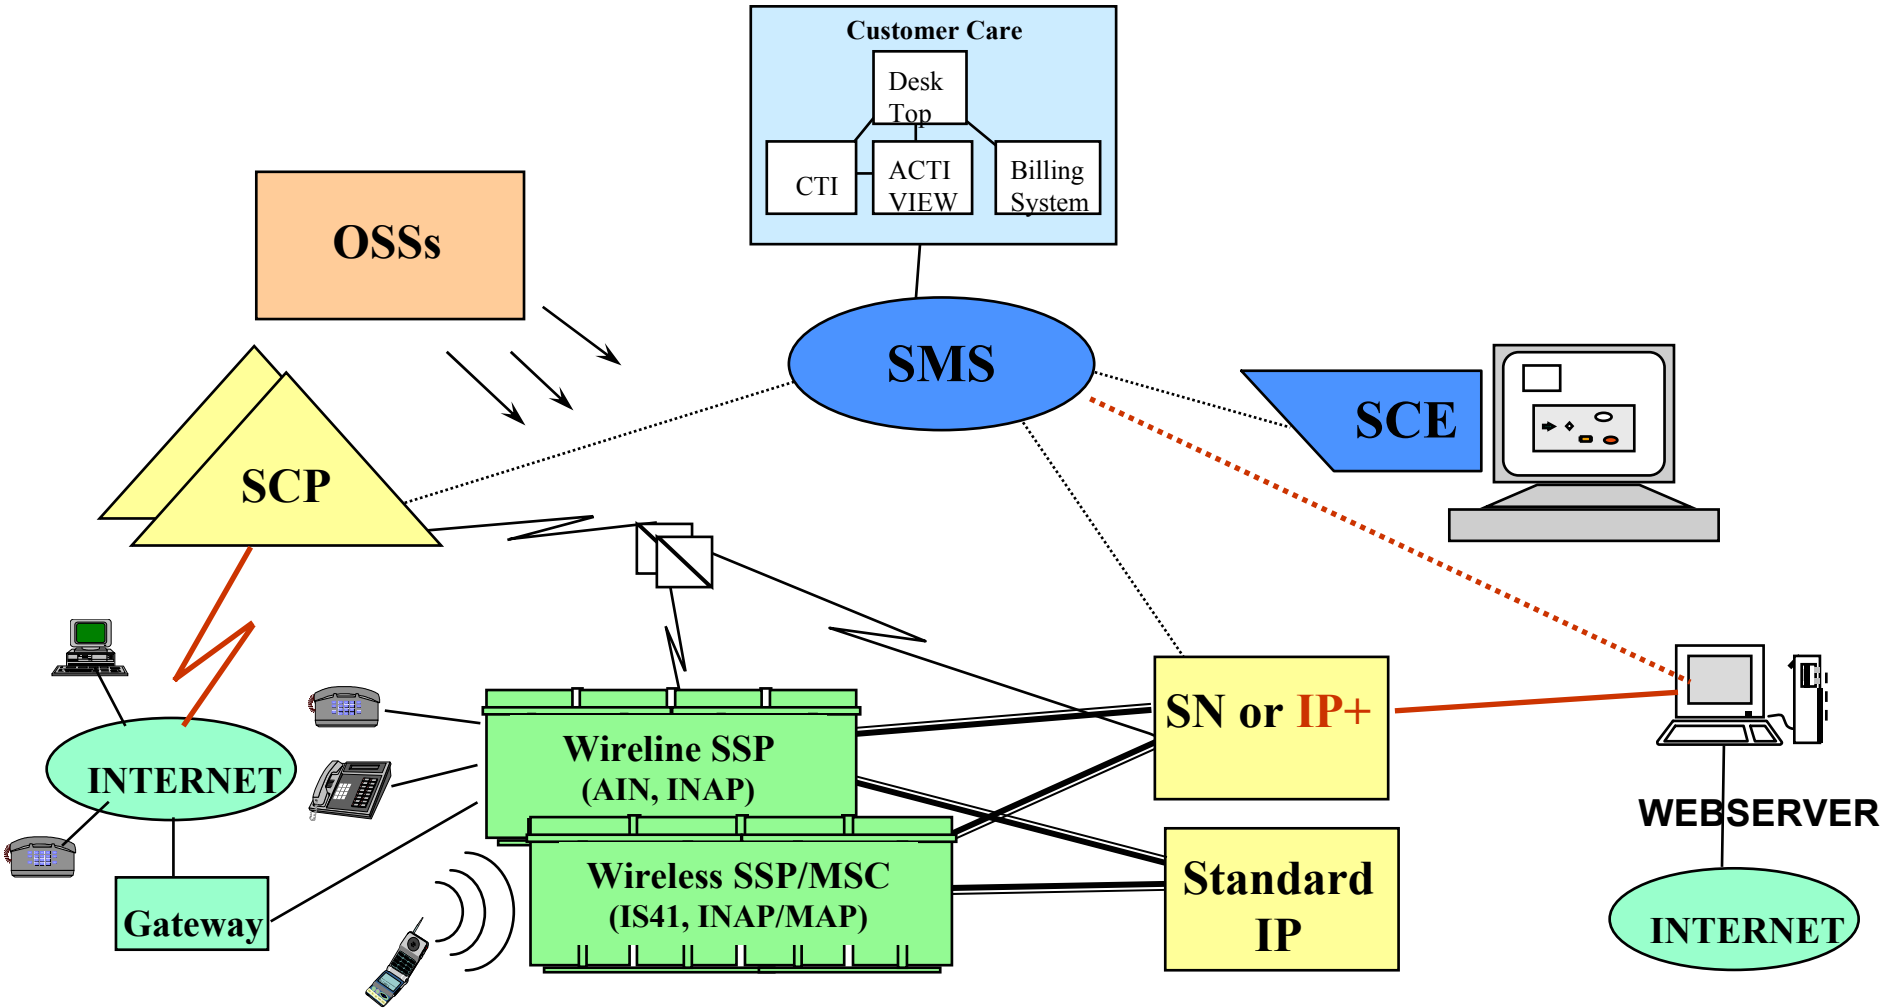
Customer Care

Desk Top

CTI

ACTI VIEW

Billing System

OSSs

SMS

SCE

SCP

INTERNET

Gateway

Wireline SSP
(AIN, INAP)

Wireless SSP/MSC
(IS41, INAP/MAP)

SN or IP+

Standard IP

WEBSERVER

INTERNET